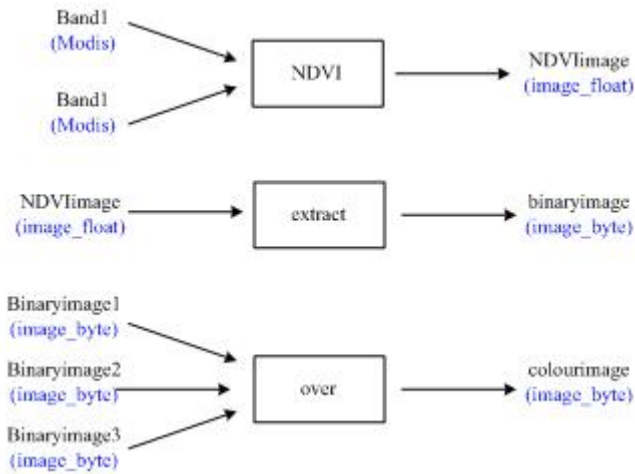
Band1
(Modis)

Band1
(Modis)

NDVI

NDVIimage
(image_float)

NDVIimage
(image_float)

extract

binaryimage
(image_byte)

Binaryimage1
(image_byte)

Binaryimage2
(image_byte)

Binaryimage3
(image_byte)

over

colourimage
(image_byte)